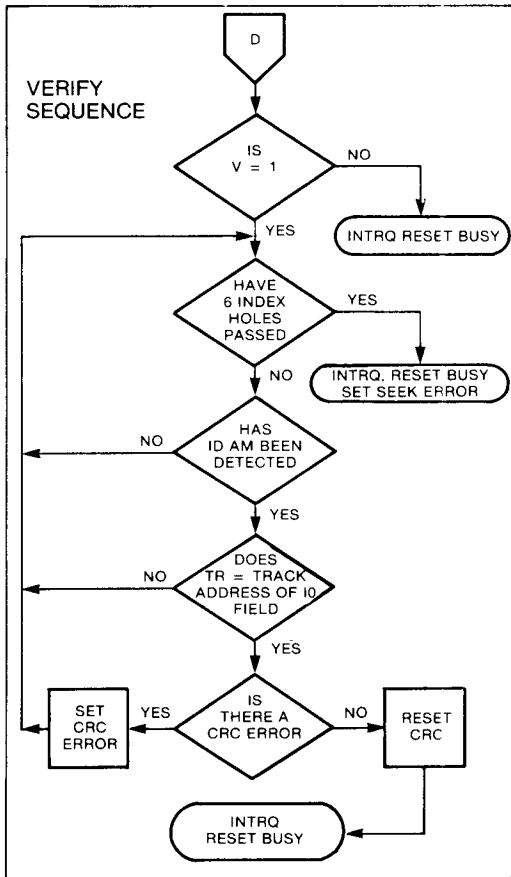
D

VERIFY SEQUENCE

IS V = 1

NO

INTRQ RESET BUSY

YES

HAVE 6 INDEX HOLES PASSED

YES

INTRQ, RESET BUSY SET SEEK ERROR

NO

HAS ID AM BEEN DETECTED

NO

YES

DOES TR = TRACK ADDRESS OF I0 FIELD

NO

YES

SET CRC ERROR

YES

IS THERE A CRC ERROR

NO

RESET CRC

INTRQ RESET BUSY